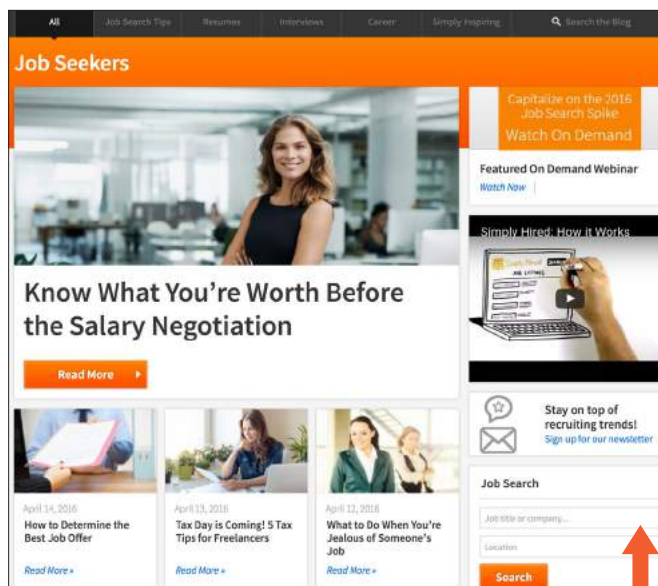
All | Job Search Tips | Resumes | Interviews | Career | Simply Inspiring | Search the Blog

Job Seekers

Know What You're Worth Before the Salary Negotiation

Read More

Capitalize on the 2016 Job Search Spike
Watch On Demand

Featured On Demand Webinar
Watch Now

Simply Hired: How it Works

Stay on top of recruiting trends!
Sign up for our newsletter

April 14, 2016
How to Determine the Best Job Offer
Read More »

April 13, 2016
Tax Day is Coming! 5 Tax Tips for Freelancers
Read More »

April 12, 2016
What to Do When You're Jealous of Someone's Job
Read More »

Job Search
Job title or company...
Location
Search